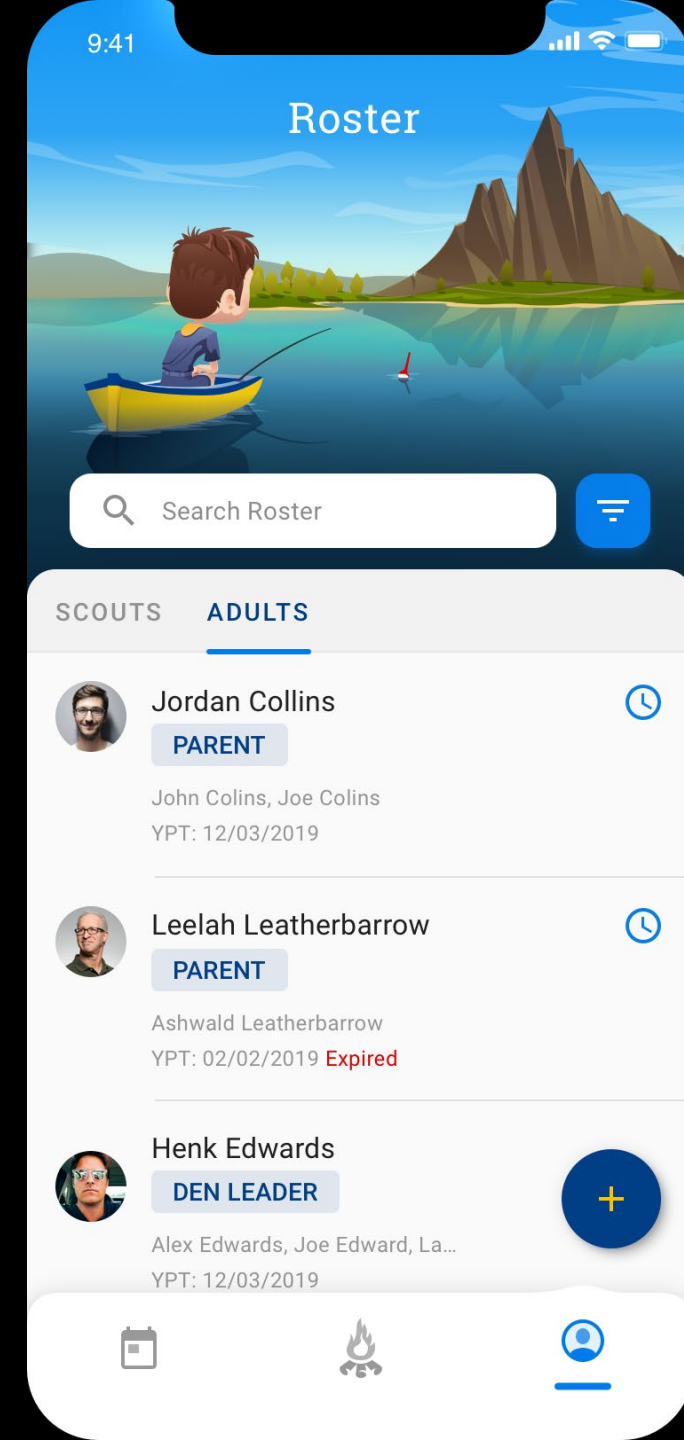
9:41

Roster

Search Roster

SCOUTS ADULTS

Jordan Collins
PARENT
John Colins, Joe Colins
YPT: 12/03/2019

Leelah Leatherbarrow
PARENT
Ashwald Leatherbarrow
YPT: 02/02/2019 Expired

Henk Edwards
DEN LEADER
Alex Edwards, Joe Edward, La...
YPT: 12/03/2019

+